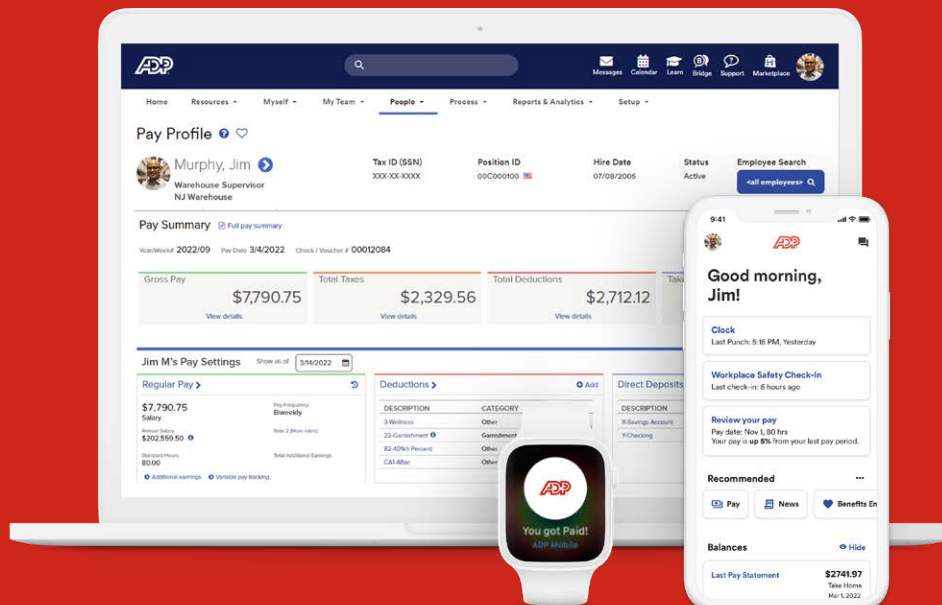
ADP

Messages Calendar Learn Bridge Support Marketplace

Home Resources Myself My Team People Process Reports & Analytics Setup

Pay Profile

Murphy, Jim
Warehouse Supervisor
NJ Warehouse

Tax ID (SSN)
XXX-XX-XXXX

Position ID
00C000100

Hire Date
07/08/2005

Status
Active

Employee Search
<all employees>

Pay Summary Full pay summary

Year/Week# 2022/09 Pay Date 3/4/2022 Check / Voucher # 00012084

Gross Pay
$7,790.75
View details

Total Taxes
$2,329.56
View details

Total Deductions
$2,712.12
View details

Take

Jim M's Pay Settings Show as of 3/14/2022

Regular Pay
$7,790.75
Salary
Pay Frequency
Biweekly
Annual Salary
$202,559.50
Rate 2 (More rates)
Standard Hours
80.00
Total Additional Earnings
Additional earnings Variable pay tracking

Deductions
Add
| DESCRIPTION | CATEGORY |
|---|---|
| 3-Wellness | Other |
| 22-Garnishment | Garnishment |
| 82-401k Percent | Other |
| CA1-Misc | Other |

Direct Deposits
DESCRIPTION
X-Savings Account
Y-Checking

ADP
You got Paid!
ADP Mobile

9:41

ADP

Good morning, Jim!

Clock
Last Punch: 5:15 PM, Yesterday

Workplace Safety Check-In
Last check-in: 6 hours ago

Review your pay
Pay date: Nov 1, 80 hrs
Your pay is up 5% from your last pay period.

Recommended

Pay News Benefits En

Balances Hide

Last Pay Statement $2741.97
Take Home
Mar 1, 2022